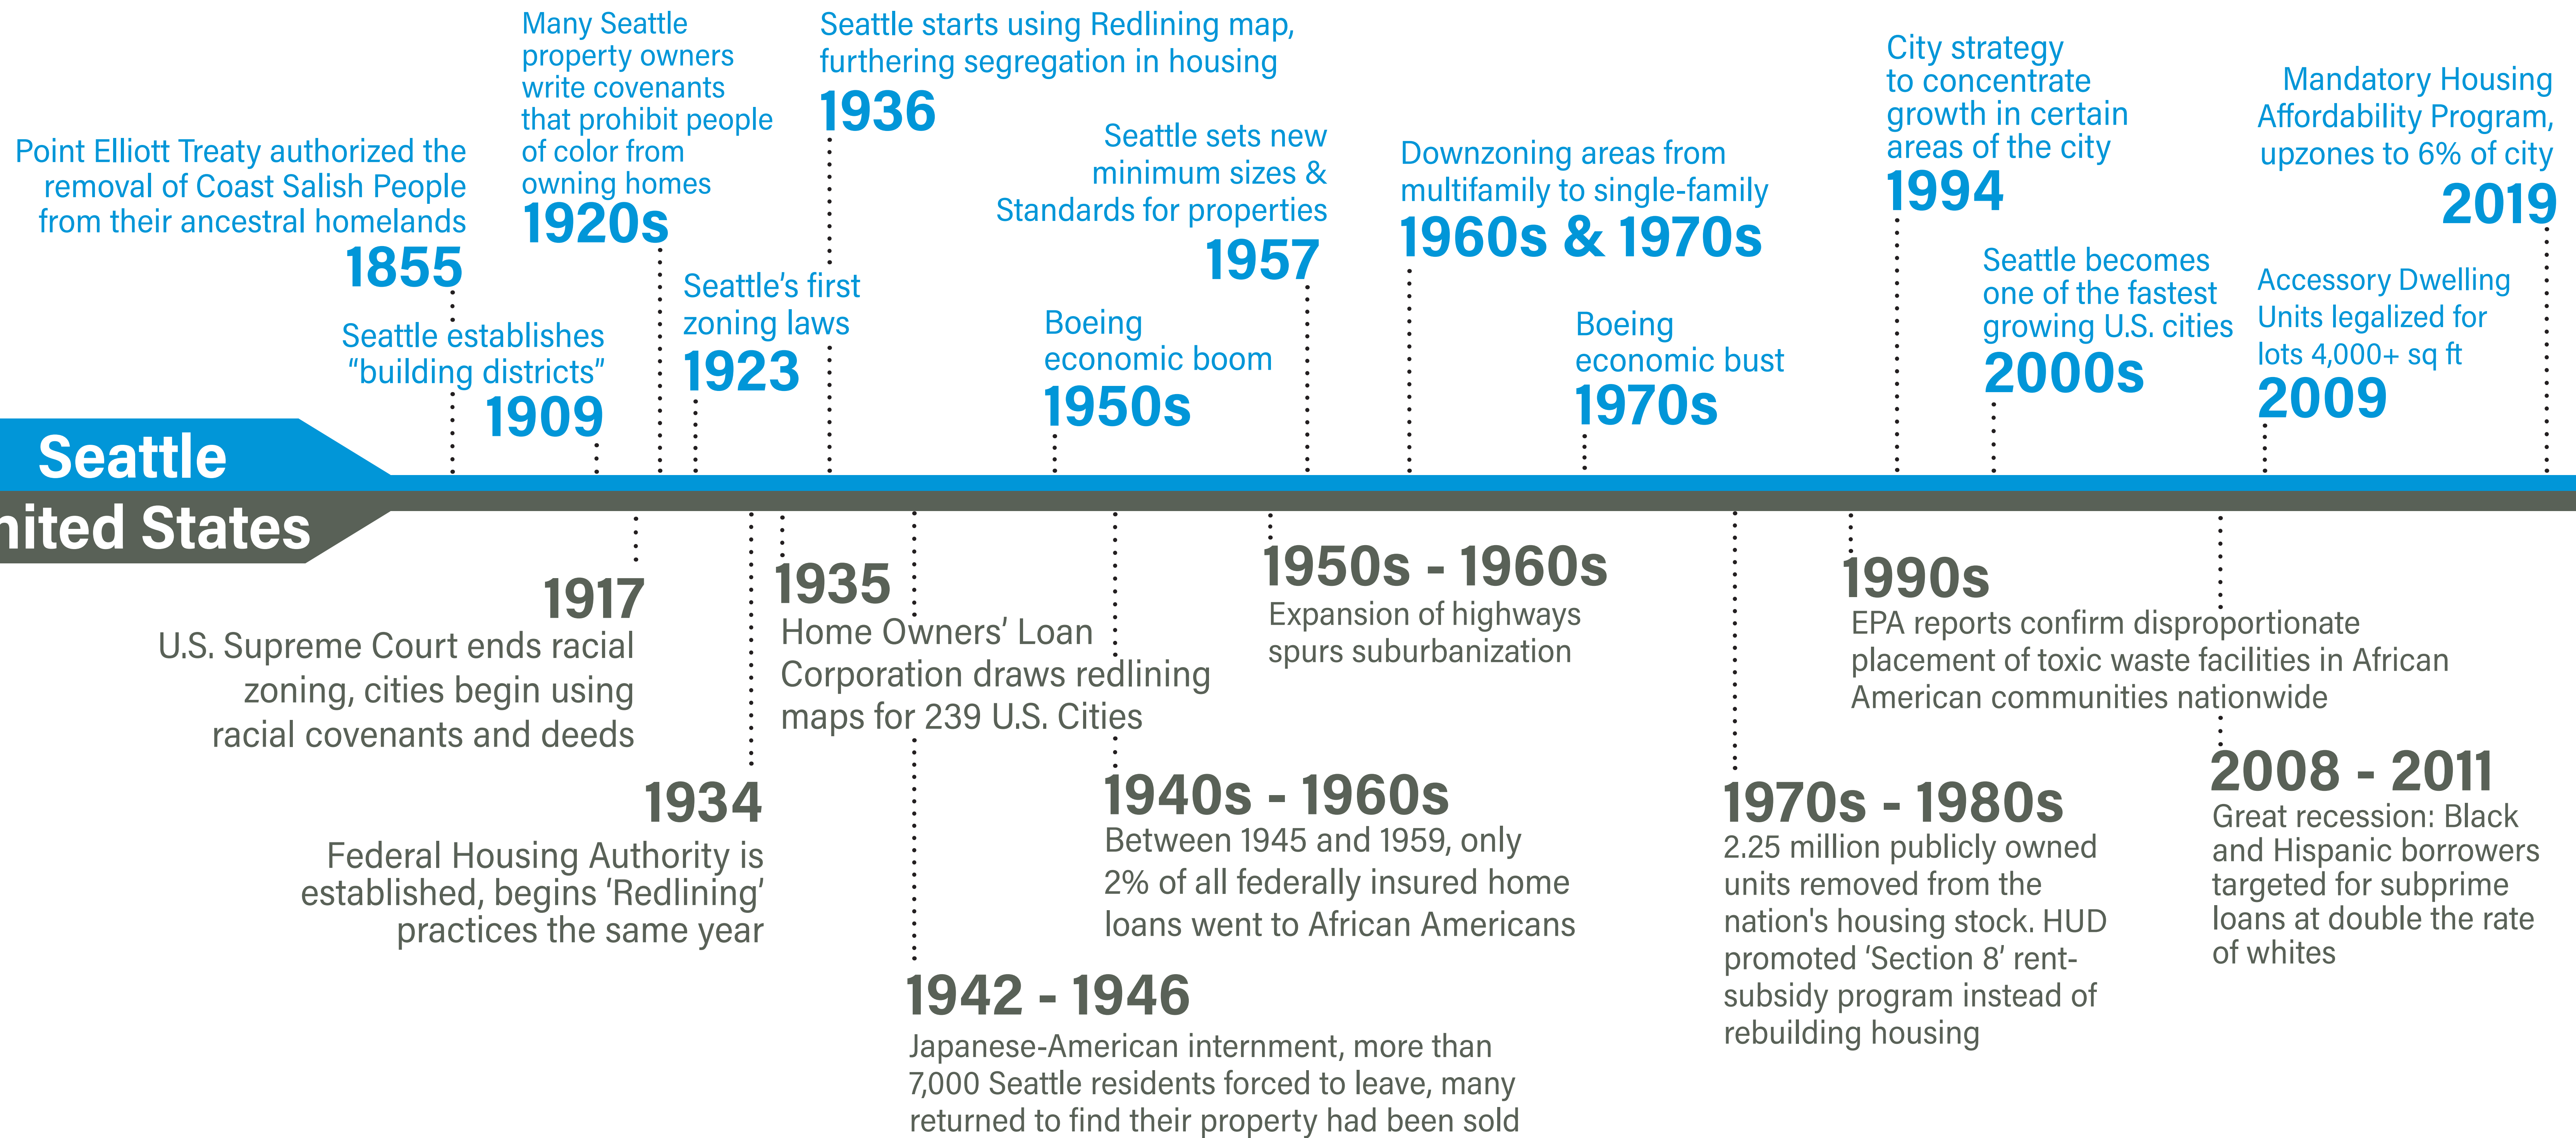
Point Elliott Treaty authorized the removal of Coast Salish People from their ancestral homelands
1855

Many Seattle property owners write covenants that prohibit people of color from owning homes
1920s

Seattle starts using Redlining map, furthering segregation in housing
1936

Seattle establishes "building districts"
1909

Seattle's first zoning laws
1923

Seattle sets new minimum sizes & Standards for properties
1957

Boeing economic boom
1950s

Downzoning areas from multifamily to single-family
1960s & 1970s

Boeing economic bust
1970s

City strategy to concentrate growth in certain areas of the city
1994

Seattle becomes one of the fastest growing U.S. cities
2000s

Mandatory Housing Affordability Program, upzones to 6% of city
2019

Accessory Dwelling Units legalized for lots 4,000+ sq ft
2009

Seattle

nited States

1917
U.S. Supreme Court ends racial zoning, cities begin using racial covenants and deeds

1934
Federal Housing Authority is established, begins 'Redlining' practices the same year

1935
Home Owners' Loan Corporation draws redlining maps for 239 U.S. Cities

1942 - 1946
Japanese-American internment, more than 7,000 Seattle residents forced to leave, many returned to find their property had been sold

1940s - 1960s
Between 1945 and 1959, only 2% of all federally insured home loans went to African Americans

1950s - 1960s
Expansion of highways spurs suburbanization

1970s - 1980s
2.25 million publicly owned units removed from the nation's housing stock. HUD promoted 'Section 8' rent-subsidy program instead of rebuilding housing

1990s
EPA reports confirm disproportionate placement of toxic waste facilities in African American communities nationwide

2008 - 2011
Great recession: Black and Hispanic borrowers targeted for subprime loans at double the rate of whites